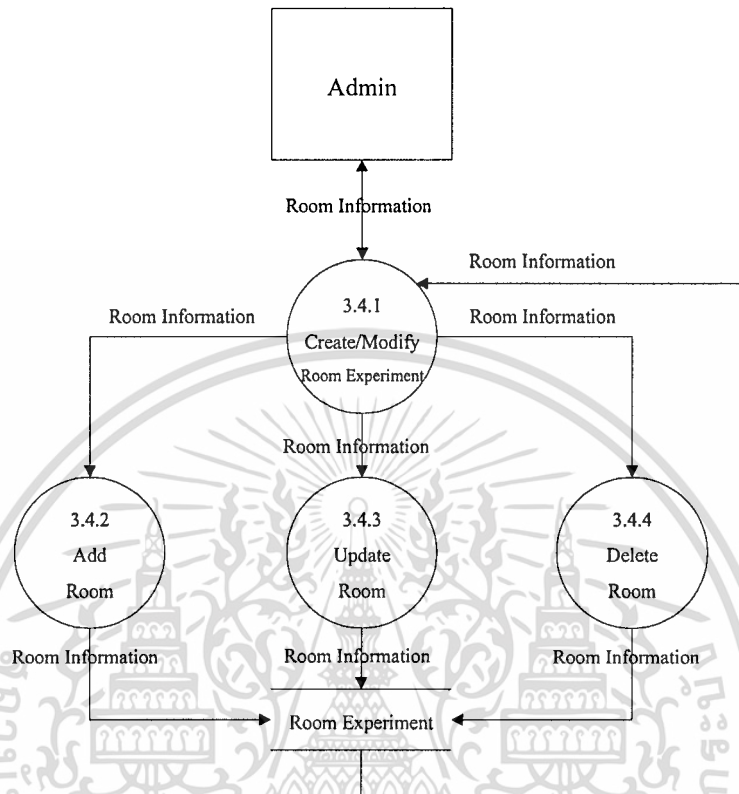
Admin

Room Information

Room Information

Room Information

3.4.1
Create/Modify
Room Experiment

Room Information

Room Information

3.4.2
Add
Room

3.4.3
Update
Room

3.4.4
Delete
Room

Room Information

Room Information

Room Information

Room Experiment